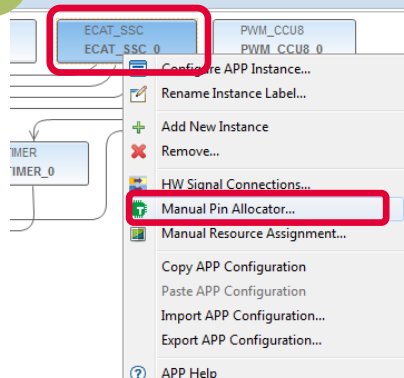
ECAT_SSC
ECAT_SSC_0

PWM_CCU8
PWM_CCU8_0

TIMER
TIMER_0

Configure APP Instance...
Rename Instance Label...
Add New Instance
Remove...
HW Signal Connections...
Manual Pin Allocator...
Manual Resource Assignment...
Copy APP Configuration
Paste APP Configuration
Import APP Configuration...
Export APP Configuration...
APP Help